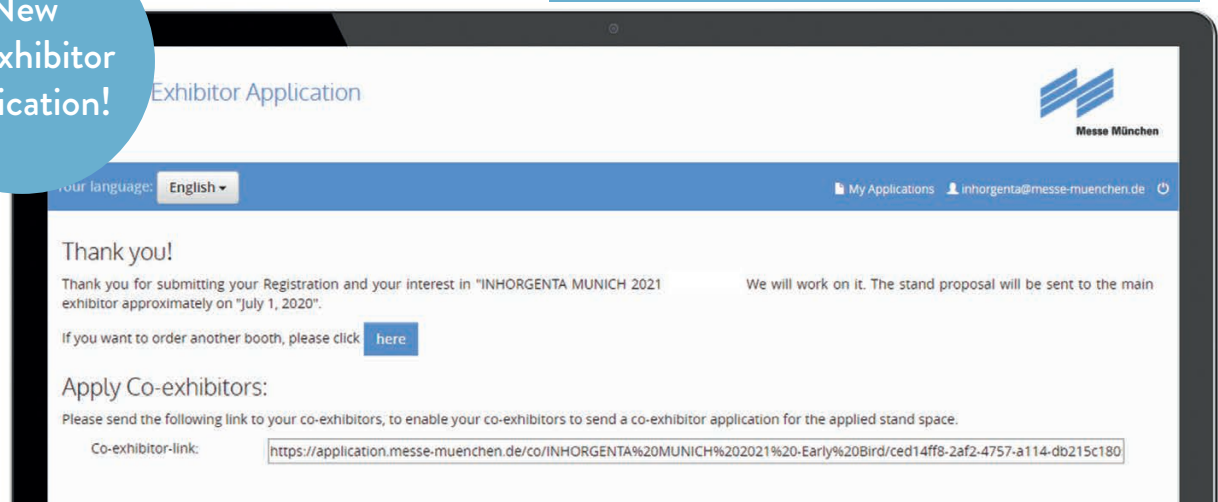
New
xhibitor
ication!

Exhibitor Application

Messe München

our language: English ▾

My Applications inhorgenta@messe-muenchen.de

Thank you!

Thank you for submitting your Registration and your interest in "INHORGENTA MUNICH 2021 We will work on it. The stand proposal will be sent to the main exhibitor approximately on "July 1, 2020".

If you want to order another booth, please click here

Apply Co-exhibitors:

Please send the following link to your co-exhibitors, to enable your co-exhibitors to send a co-exhibitor application for the applied stand space.

Co-exhibitor-link: https://application.messe-muenchen.de/co/INHORGENTA%20MUNICH%202021%20-Early%20Bird/ced14ff8-2af2-4757-a114-db215c180